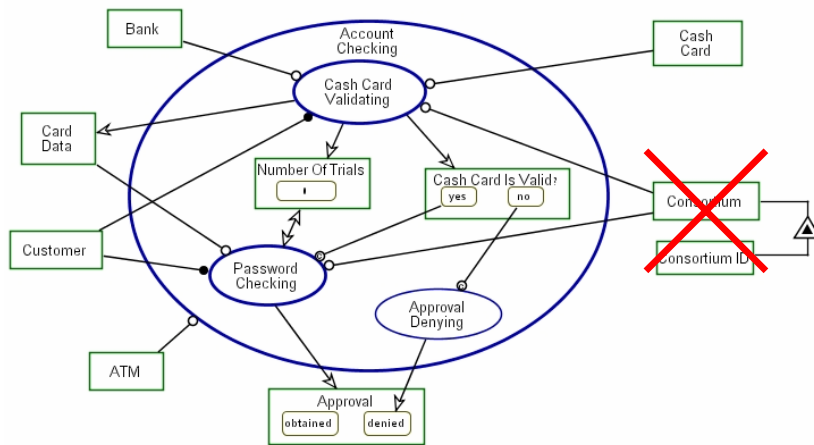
Bank

Account Checking

Cash Card

Cash Card Validating

Card Data

Number Of Trials

Cash Card Is Valid?

yes

no

Consortium

Customer

Password Checking

Consortium ID

Approval Denying

ATM

Approval

obtained

denied